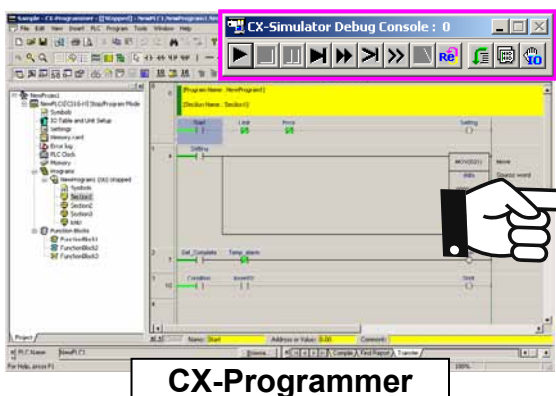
CX-Simulator Debug Console : 0

Sample - CX-Programmer - [Stopped] - [NewPLC1.NewProgram1.Section1]
File Edit View Insert PLC Program Tools Window Help

NewProject
NewPLC1[CJ1G-H] Stop/Program Mode
Symbols
IO Table and Unit Setup
Settings
Memory card
Error log
PLC Clock
Memory
Programs
NewProgram1 (00) Stopped
Symbols
Section1
Section2
Section3
END
Function Blocks
FunctionBlock1
FunctionBlock2
FunctionBlock3

[Program Name : NewProgram1]
[Section Name : Section1]
Start
Limit
Force
Setting
Setting
MOV(021)
Move
Source word
Set_Complete
Temp_alarm
Condition
Inverter
Limit

Project
Name: Start
Address or Value: 0.00
Comment:
Compile
Find Report
Transfer
PLC Name
NewPLC1
For Help, press F1
100%

CX-Programmer